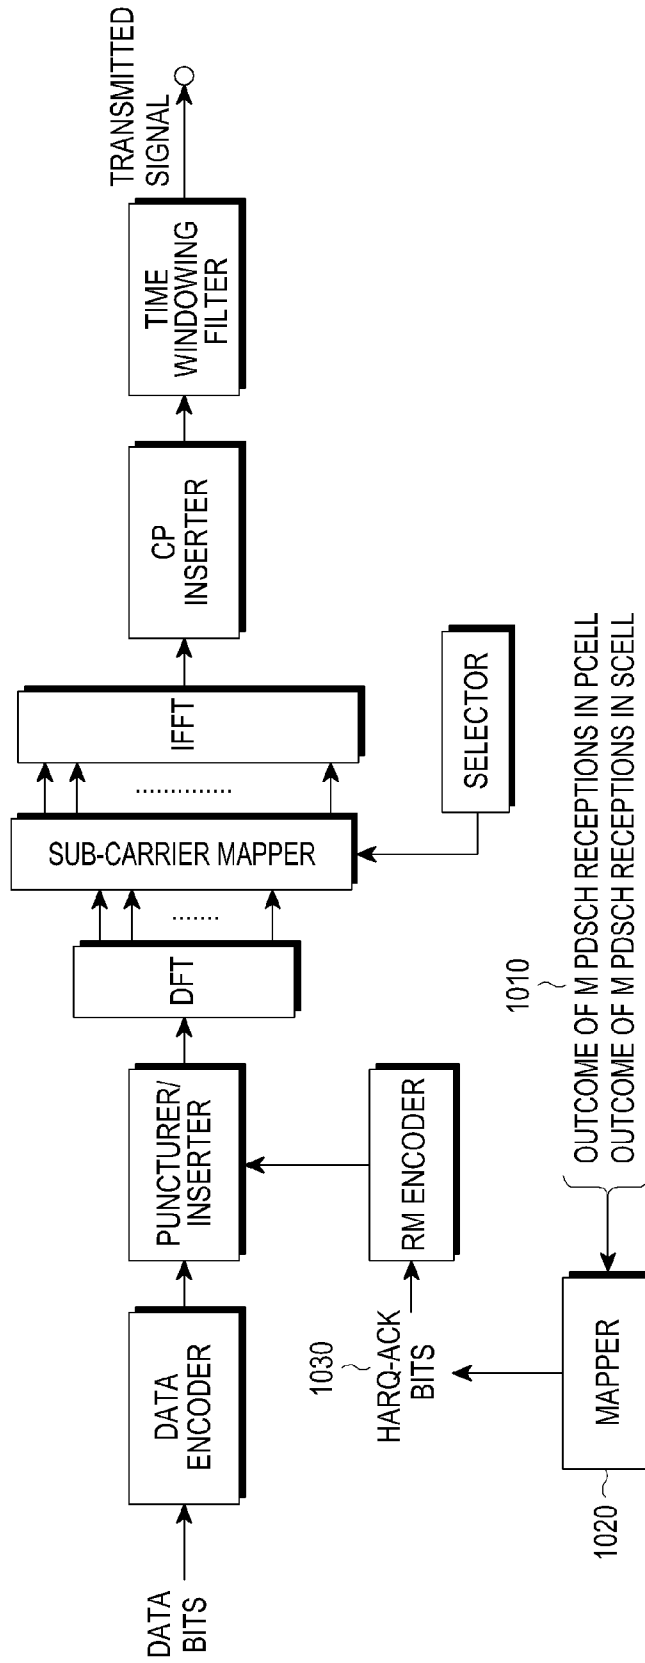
DATA BITS

DATA ENCODER

PUNCTURER/ INSERTER

DFT

SUB-CARRIER MAPPER

IFFT

CP INSERTER

TIME WINDOWING FILTER

TRANSMITTED SIGNAL

SELECTOR

RM ENCODER

1030

HARQ-ACK BITS

MAPPER

1020

1010

OUTCOME OF M PDSCH RECEPTIONS IN PCELL
OUTCOME OF M PDSCH RECEPTIONS IN SCELL